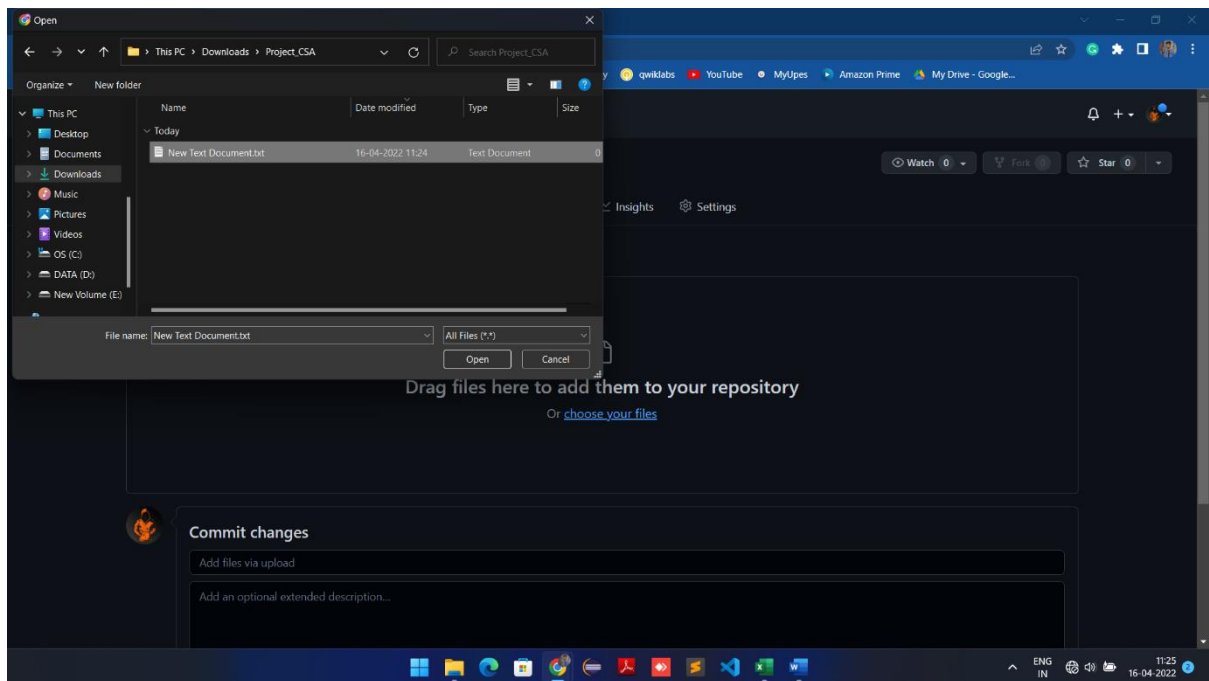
Open

This PC › Downloads › Project_CSA

Search Project_CSA

Organize ▾ New folder

This PC
Desktop
Documents
Downloads
Music
Pictures
Videos
OS (C:)
DATA (D:)
New Volume (E:)

| Name | Date modified | Type | Size |
|---|---|---|---|
| Today | | | |
| New Text Document.txt | 16-04-2022 11:24 | Text Document | 0 |

File name: New Text Document.txt

All Files (*.*)

Open Cancel

y qwiklabs YouTube MyUpes Amazon Prime My Drive - Google...

Watch 0 Fork 0 Star 0

Insights Settings

Drag files here to add them to your repository

Or choose your files

Commit changes

Add files via upload

Add an optional extended description...

ENG IN 11:25 16-04-2022